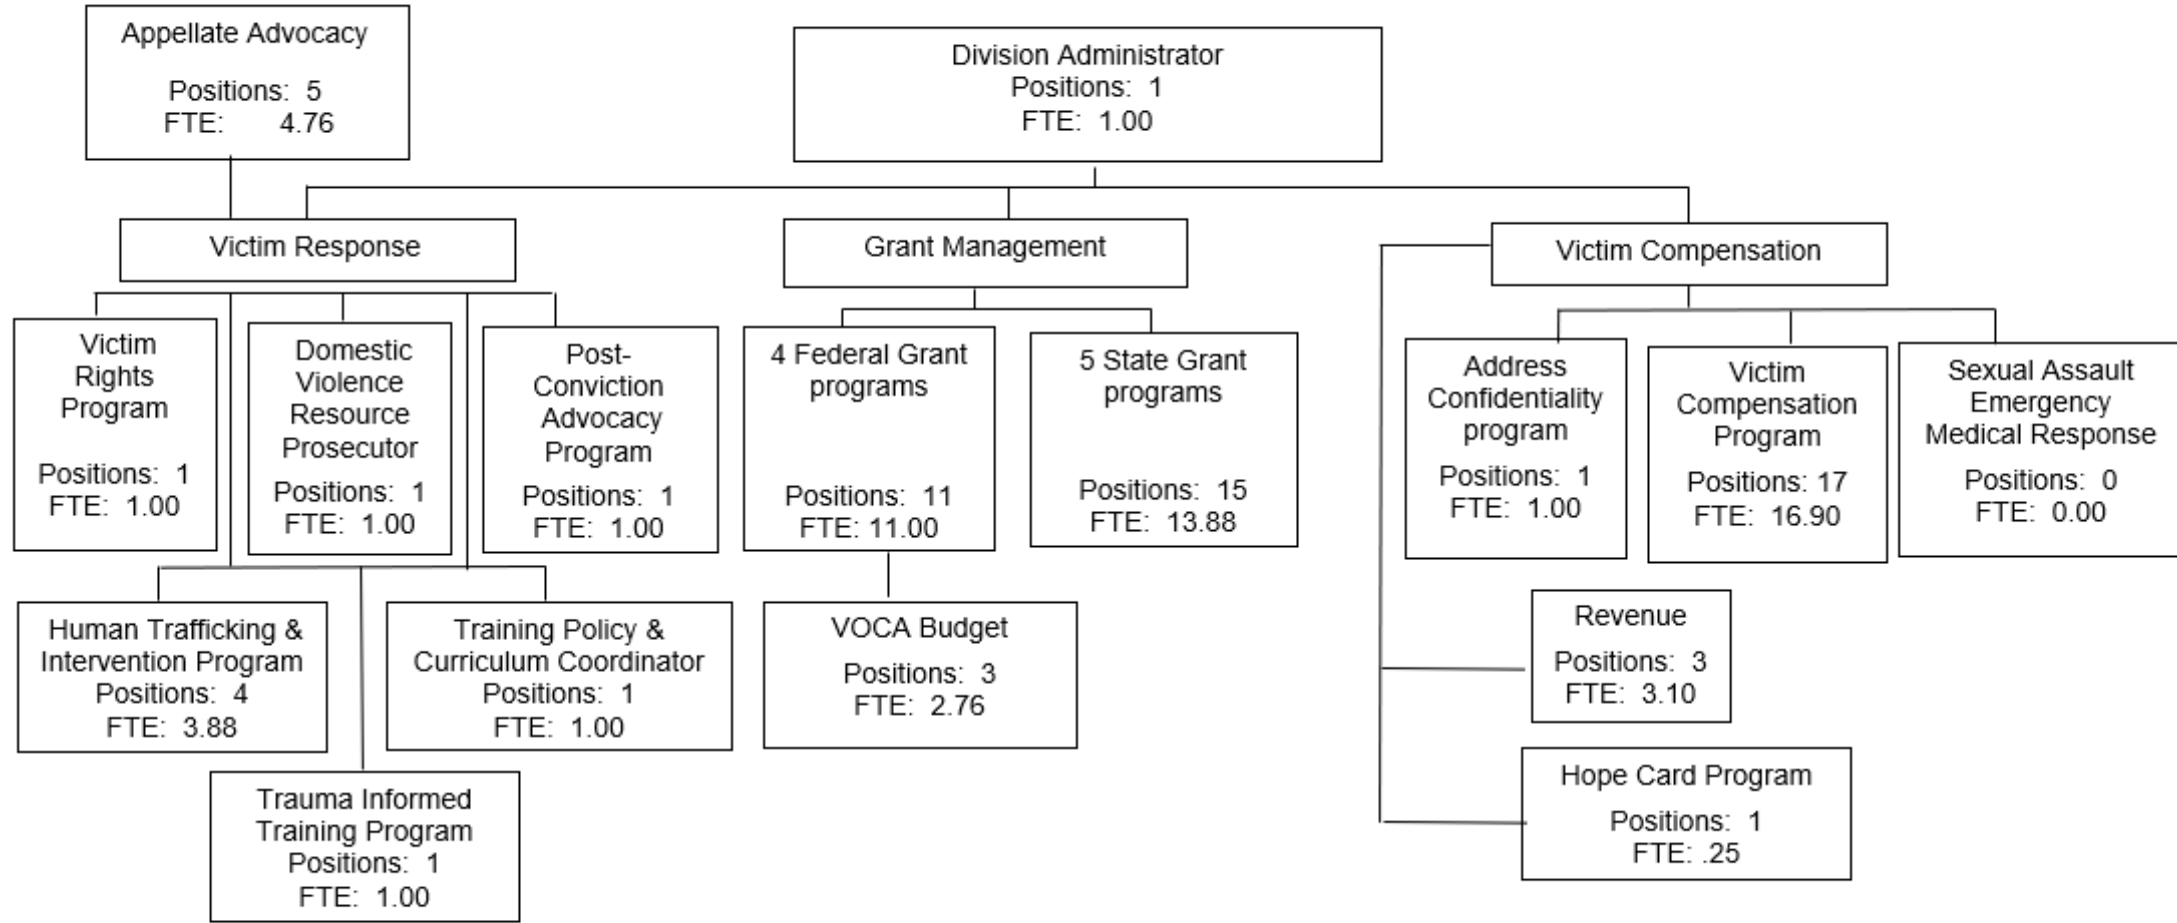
Appellate Advocacy

Positions: 5
FTE: 4.76

Division Administrator
Positions: 1
FTE: 1.00

Victim Response

Grant Management

Victim Compensation

Victim Rights Program

Positions: 1
FTE: 1.00

Domestic Violence Resource Prosecutor

Positions: 1
FTE: 1.00

Post-Conviction Advocacy Program

Positions: 1
FTE: 1.00

4 Federal Grant programs

Positions: 11
FTE: 11.00

5 State Grant programs

Positions: 15
FTE: 13.88

Address Confidentiality program

Positions: 1
FTE: 1.00

Victim Compensation Program

Positions: 17
FTE: 16.90

Sexual Assault Emergency Medical Response

Positions: 0
FTE: 0.00

Human Trafficking & Intervention Program
Positions: 4
FTE: 3.88

Training Policy & Curriculum Coordinator
Positions: 1
FTE: 1.00

VOCA Budget

Positions: 3
FTE: 2.76

Revenue

Positions: 3
FTE: 3.10

Trauma Informed Training Program
Positions: 1
FTE: 1.00

Hope Card Program

Positions: 1
FTE: .25